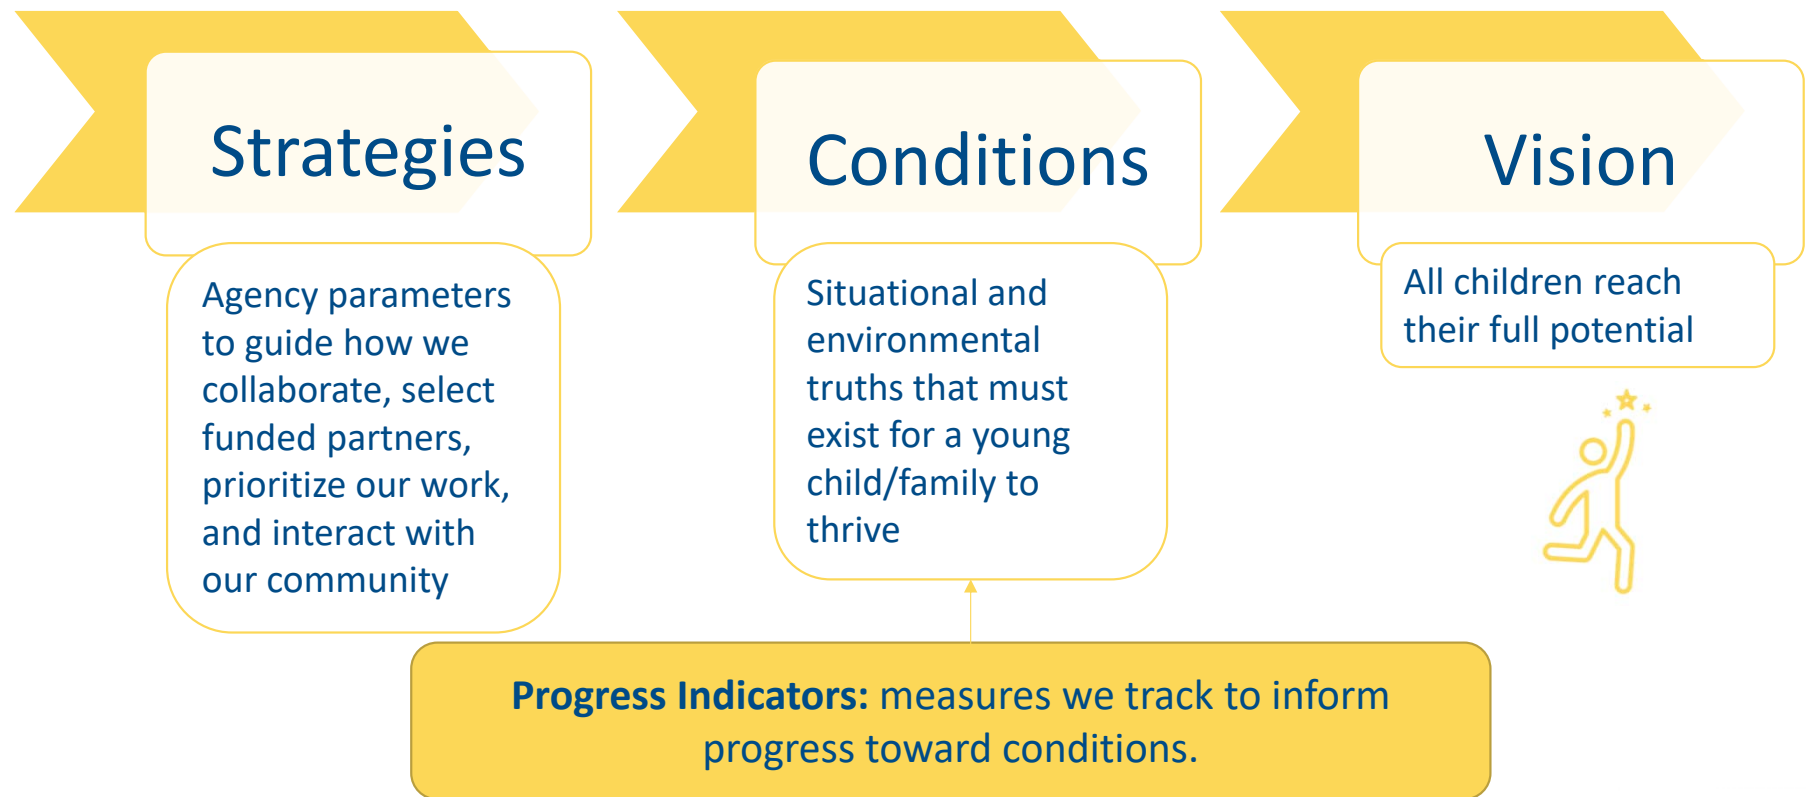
Strategies

Agency parameters to guide how we collaborate, select funded partners, prioritize our work, and interact with our community

Conditions

Situational and environmental truths that must exist for a young child/family to thrive

Vision

All children reach their full potential

**Progress Indicators:** measures we track to inform progress toward conditions.